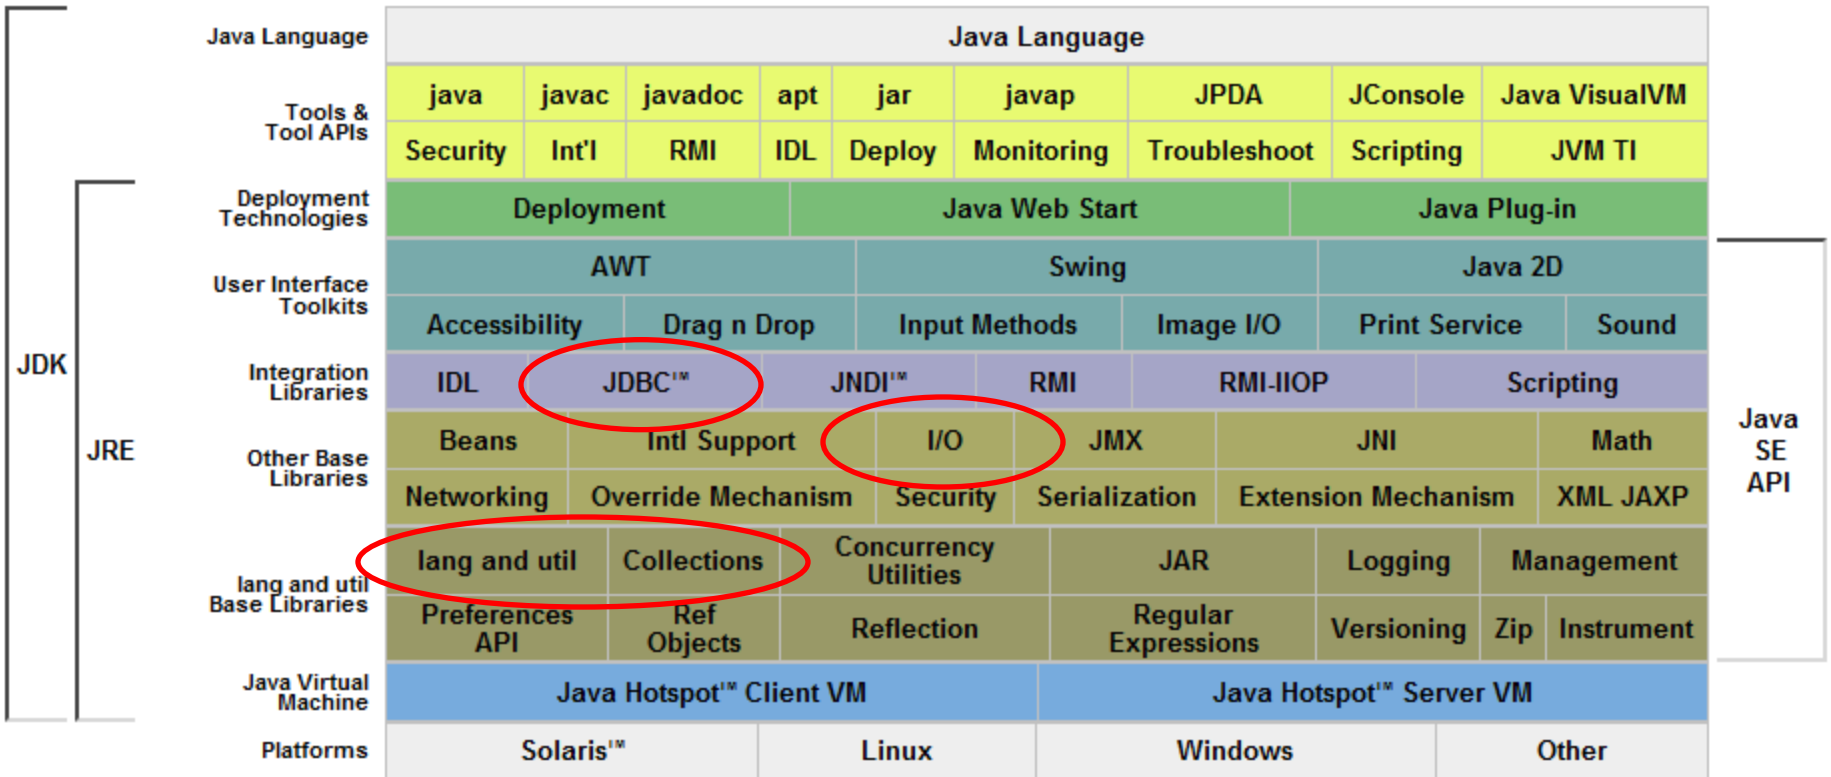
JDK

JRE

Java Language

Java Language

Tools & Tool APIs

| java | javac | javadoc | apt | jar | javap | JPDA | JConsole | Java VisualVM |
|---|---|---|---|---|---|---|---|---|
| Security | Int'l | RMI | IDL | Deploy | Monitoring | Troubleshoot | Scripting | JVM TI |

Deployment Technologies

Deployment | Java Web Start | Java Plug-in

User Interface Toolkits

AWT | Swing | Java 2D

Accessibility | Drag n Drop | Input Methods | Image I/O | Print Service | Sound

Integration Libraries

IDL | JDBC™ | JNDI™ | RMI | RMI-IIOP | Scripting

Other Base Libraries

Beans | Intl Support | I/O | JMX | JNI | Math

Networking | Override Mechanism | Security | Serialization | Extension Mechanism | XML JAXP

lang and util Base Libraries

lang and util | Collections | Concurrency Utilities | JAR | Logging | Management

Preferences API | Ref Objects | Reflection | Regular Expressions | Versioning | Zip | Instrument

Java Virtual Machine

Java Hotspot™ Client VM | Java Hotspot™ Server VM

Platforms

Solaris™ | Linux | Windows | Other

Java SE API